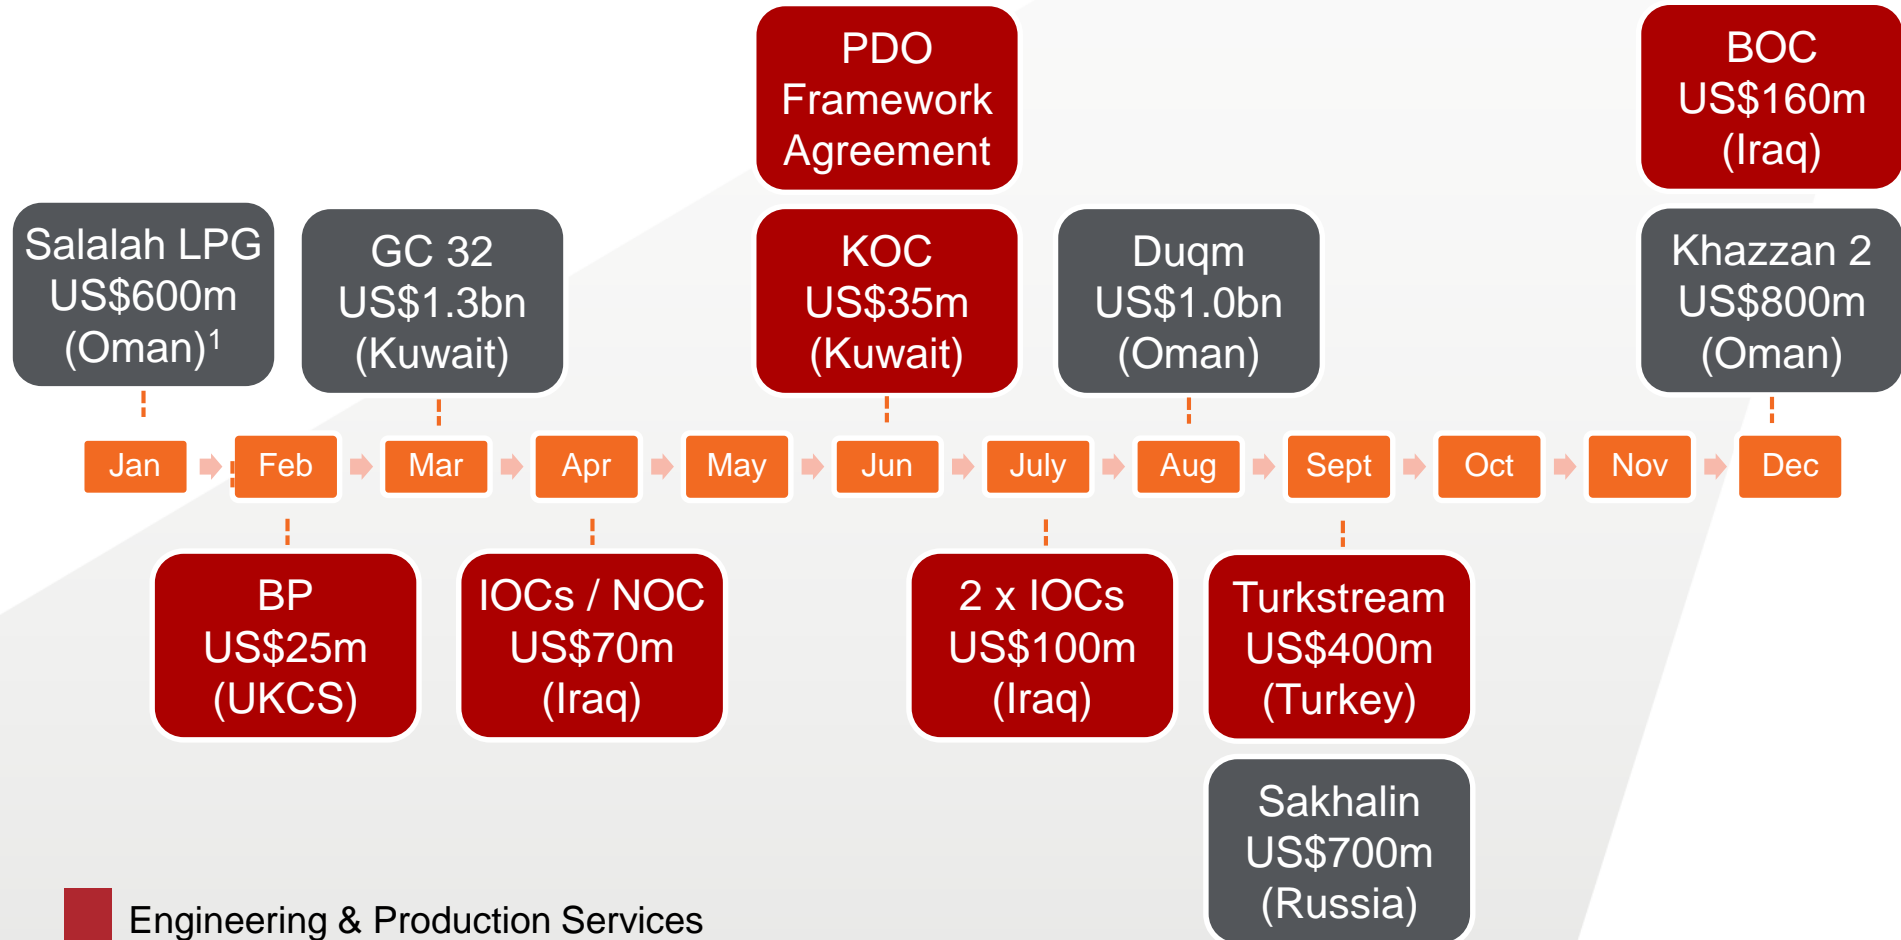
PDO Framework Agreement

BOC US\$160m (Iraq)

Salalah LPG US\$600m (Oman)$^1$

GC 32 US\$1.3bn (Kuwait)

KOC US\$35m (Kuwait)

Duqm US\$1.0bn (Oman)

Khazzan 2 US\$800m (Oman)

Jan Feb Mar Apr May Jun July Aug Sept Oct Nov Dec

BP US\$25m (UKCS)

IOCs / NOC US\$70m (Iraq)

2 x IOCs US\$100m (Iraq)

Turkstream US\$400m (Turkey)

Sakhalin US\$700m (Russia)

Engineering & Production Services